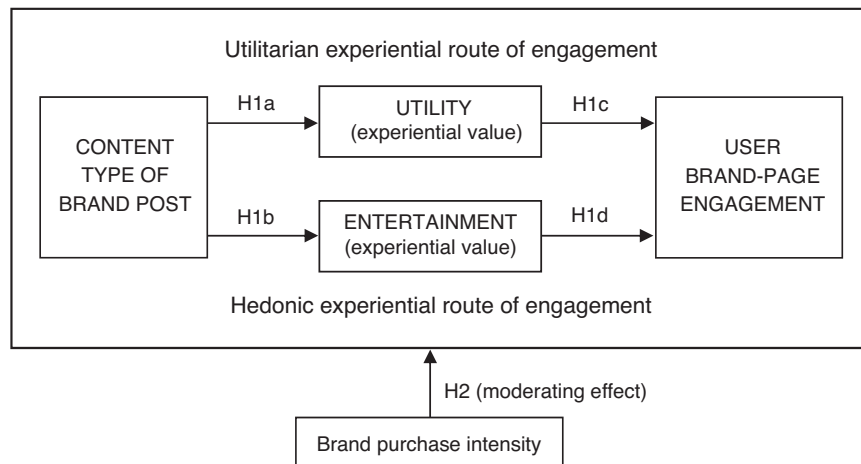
Utilitarian experiential route of engagement

CONTENT TYPE OF BRAND POST

H1a

UTILITY (experiential value)

H1c

H1b

ENTERTAINMENT (experiential value)

H1d

USER BRAND-PAGE ENGAGEMENT

Hedonic experiential route of engagement

H2 (moderating effect)

Brand purchase intensity